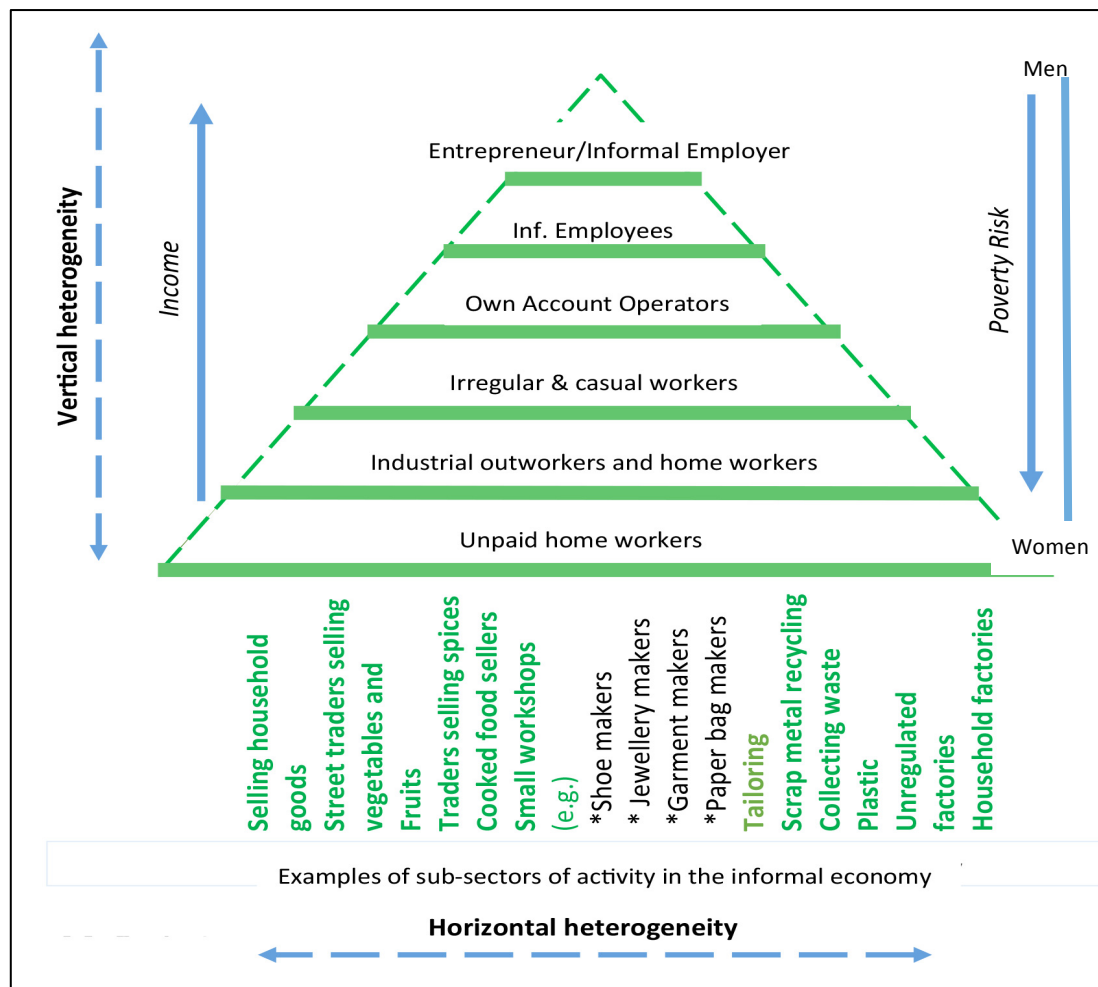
Vertical heterogeneity

Income

Entrepreneur/Informal Employer

Inf. Employees

Own Account Operators

Irregular & casual workers

Industrial outworkers and home workers

Unpaid home workers

Men

Poverty Risk

Women

Selling household goods

Street traders selling vegetables and Fruits

Traders selling spices

Cooked food sellers

Small workshops (e.g.)

*Shoe makers

* Jewellery makers

*Garment makers

*Paper bag makers

Tailoring

Scrap metal recycling

Collecting waste

Plastic

Unregulated factories

Household factories

Examples of sub-sectors of activity in the informal economy

Horizontal heterogeneity